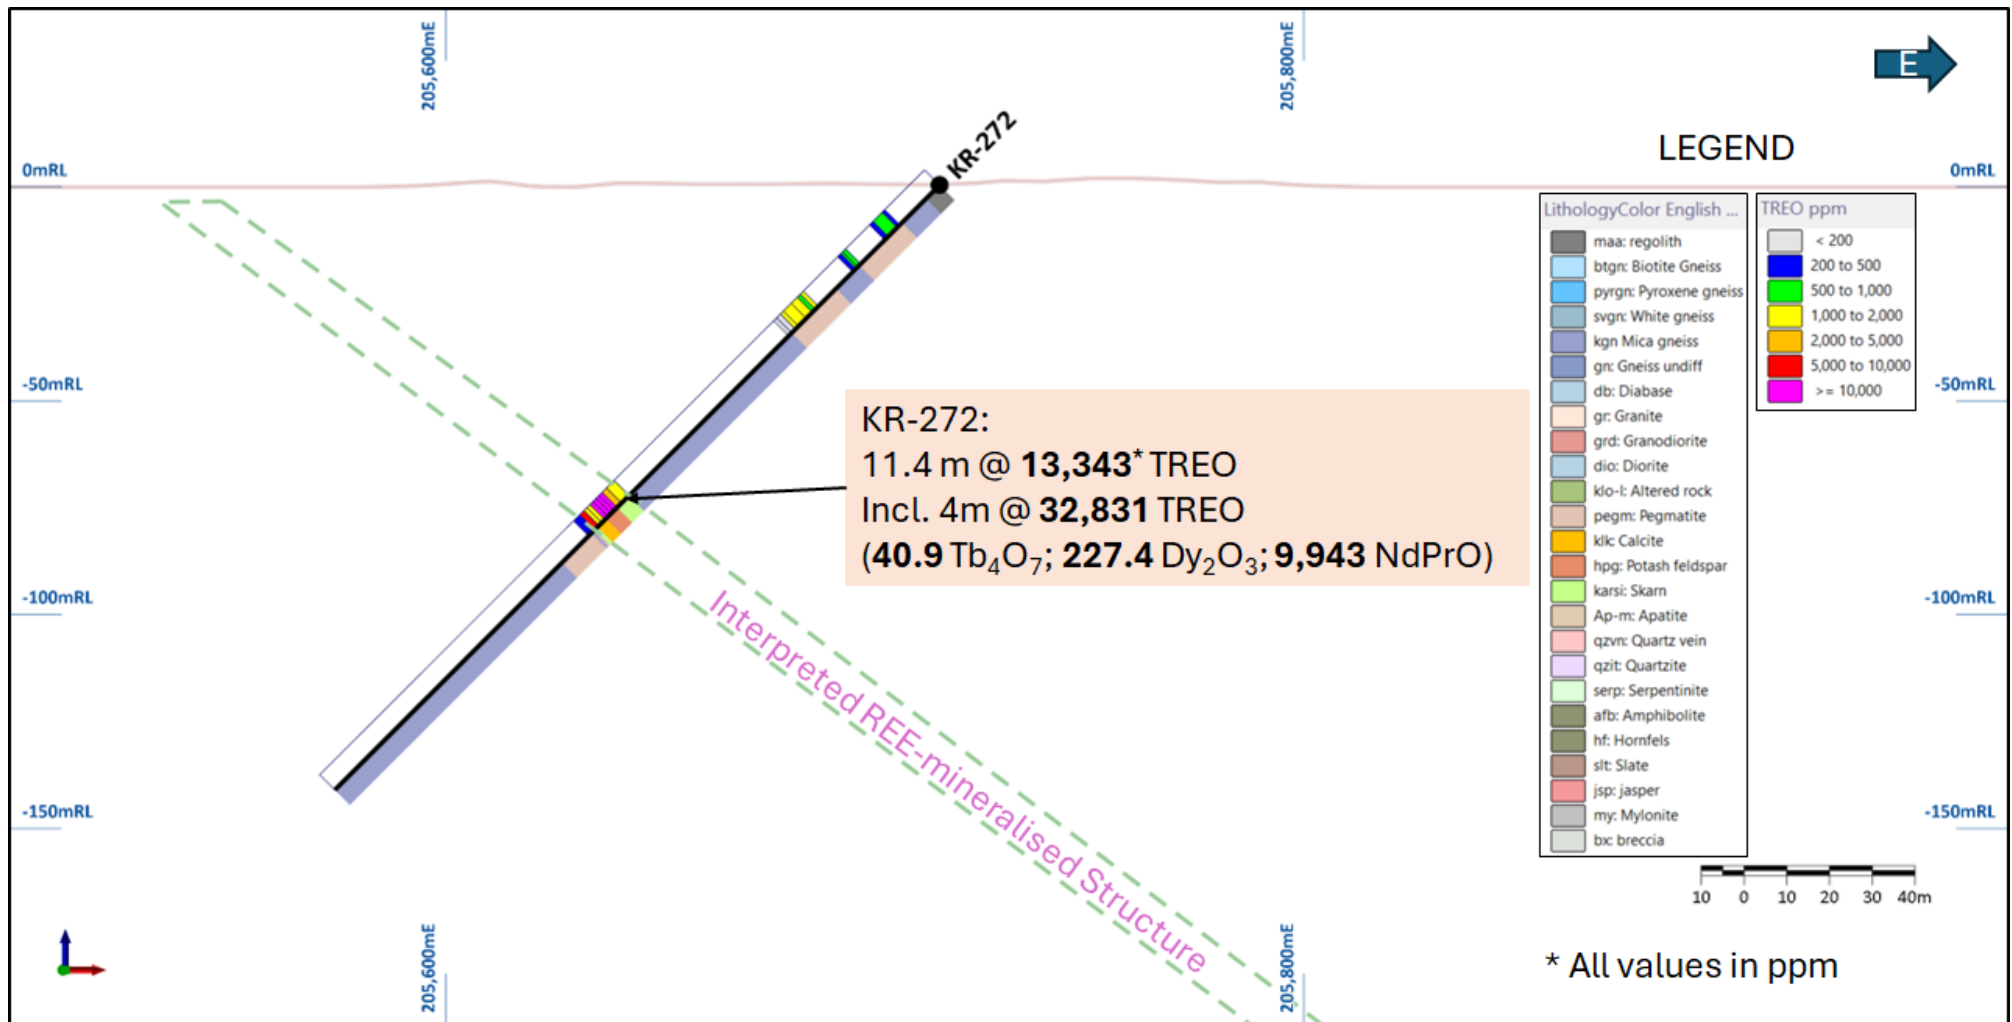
205,600mE

205,800mE

E

LEGEND

0mRL

0mRL

KR-272

-50mRL

-50mRL

-100mRL

-100mRL

-150mRL

-150mRL

KR-272:
11.4 m @ **13,343*** TREO
Incl. 4m @ **32,831** TREO
(**40.9** $Tb_4O_7$; **227.4** $Dy_2O_3$; **9,943** NdPrO)

Interpreted REE-mineralised Structure

| LithologyColor English ... |
|---|
| maa: regolith |
| btgn: Biotite Gneiss |
| pyrgn: Pyroxene gneiss |
| svgn: White gneiss |
| kgn Mica gneiss |
| gn: Gneiss undiff |
| db: Diabase |
| gr: Granite |
| grd: Granodiorite |
| dio: Diorite |
| klo-l: Altered rock |
| pegm: Pegmatite |
| klc Calcite |
| hpg: Potash feldspar |
| karsi: Skarn |
| Ap-m: Apatite |
| qzvn: Quartz vein |
| qzit: Quartzite |
| serp: Serpentinite |
| afb: Amphibolite |
| hf: Hornfels |
| slt: Slate |
| jsp: jasper |
| my: Mylonite |
| bx: breccia |

| TREO ppm |
|---|
| < 200 |
| 200 to 500 |
| 500 to 1,000 |
| 1,000 to 2,000 |
| 2,000 to 5,000 |
| 5,000 to 10,000 |
| >= 10,000 |

10 0 10 20 30 40m

205,600mE

205,800mE

* All values in ppm